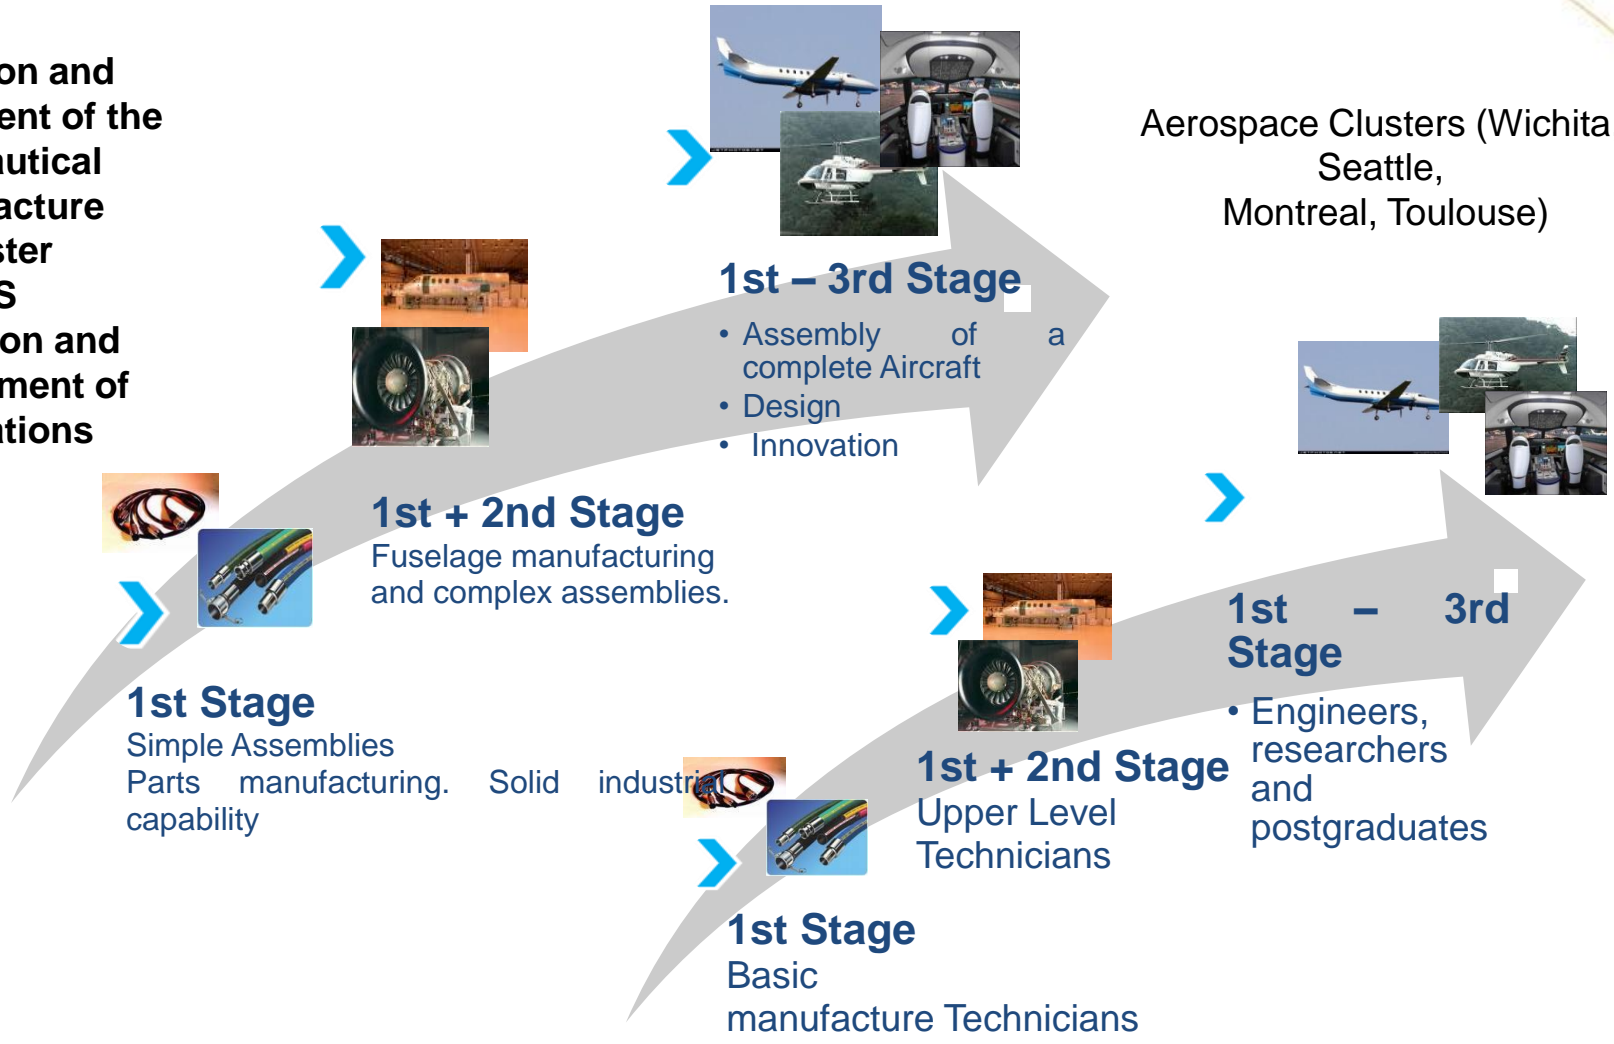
on and
ent of the
utical
acture
ster
S
on and
ment of
ations

Aerospace Clusters (Wichita
Seattle,
Montreal, Toulouse)

1st – 3rd Stage
• Assembly of a complete Aircraft
• Design
• Innovation

1st + 2nd Stage
Fuselage manufacturing and complex assemblies.

1st Stage
Simple Assemblies
Parts manufacturing. Solid industrial capability

1st – 3rd Stage
• Engineers, researchers and postgraduates

1st + 2nd Stage
Upper Level Technicians

1st Stage
Basic manufacture Technicians